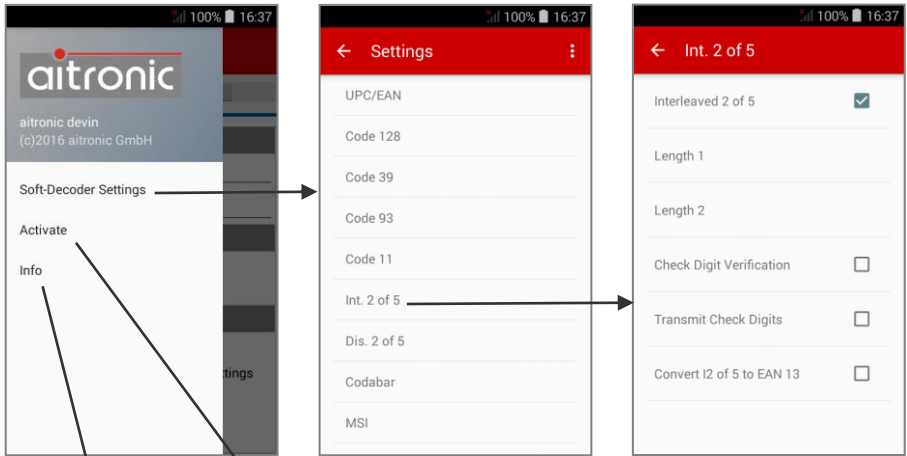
100% 16:37

aitronic

aitronic devin
(c)2016 aitronic GmbH

Soft-Decoder Settings

Activate

Info

ttings

100% 16:37

← Settings

UPC/EAN

Code 128

Code 39

Code 93

Code 11

Int. 2 of 5

Dis. 2 of 5

Codabar

MSI

100% 16:37

← Int. 2 of 5

Interleaved 2 of 5

Length 1

Length 2

Check Digit Verification

Transmit Check Digits

Convert I2 of 5 to EAN 13